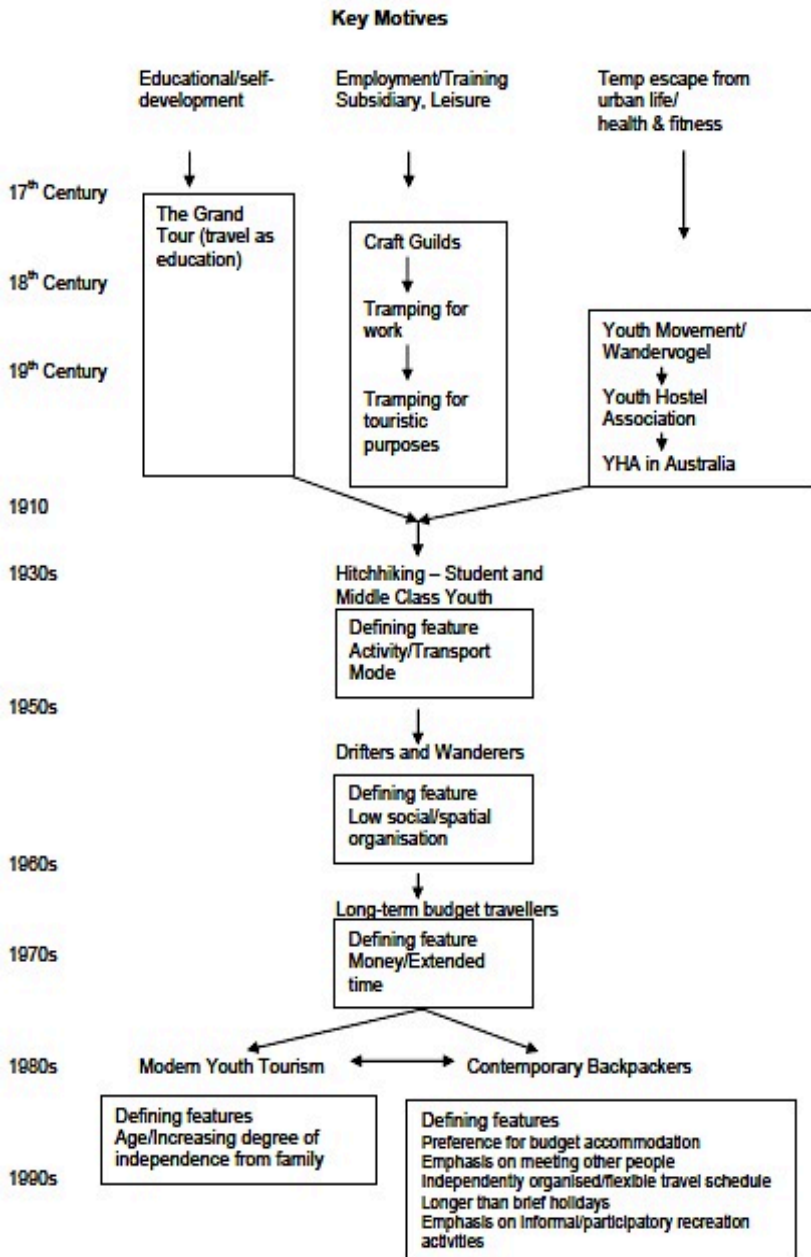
Key Motives

Educational/self-development

Employment/Training Subsidiary, Leisure

Temp escape from urban life/ health & fitness

17$^{th}$ Century

The Grand Tour (travel as education)

Craft Guilds

18$^{th}$ Century

Tramping for work

Youth Movement/ Wandervogel

19$^{th}$ Century

Tramping for touristic purposes

Youth Hostel Association

YHA in Australia

1910

1930s

Hitchhiking – Student and Middle Class Youth

Defining feature Activity/Transport Mode

1950s

Drifters and Wanderers

Defining feature Low social/spatial organisation

1960s

Long-term budget travellers

1970s

Defining feature Money/Extended time

1980s

Modern Youth Tourism

Contemporary Backpackers

Defining features Age/Increasing degree of independence from family

1990s

Defining features
Preference for budget accommodation
Emphasis on meeting other people
Independently organised/flexible travel schedule
Longer than brief holidays
Emphasis on informal/participatory recreation activities